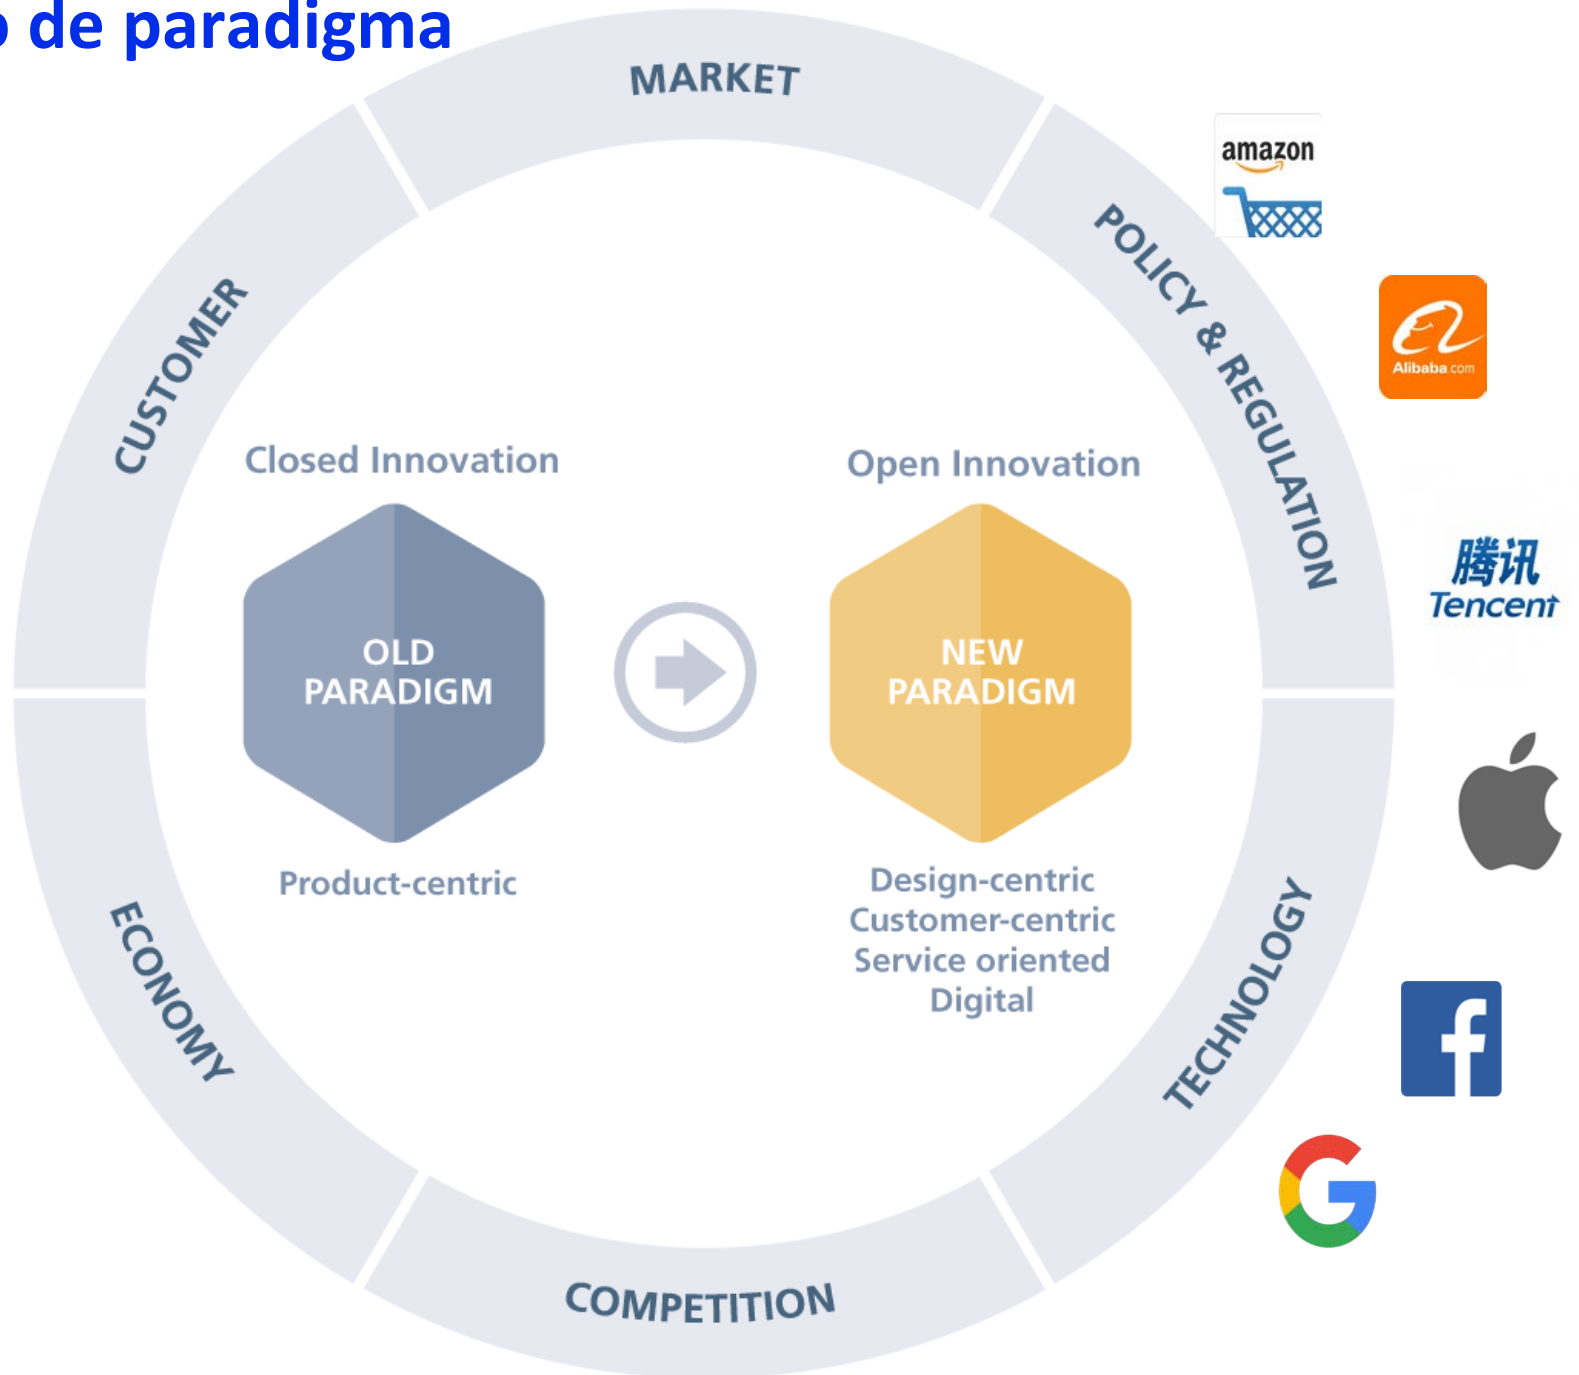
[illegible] de paradigma

MARKET

POLICY & REGULATION

TECHNOLOGY

COMPETITION

ECONOMY

CUSTOMER

Closed Innovation

OLD PARADIGM

Product-centric

Open Innovation

NEW PARADIGM

Design-centric
Customer-centric
Service oriented
Digital

amazon

Alibaba.com

腾讯
Tencent